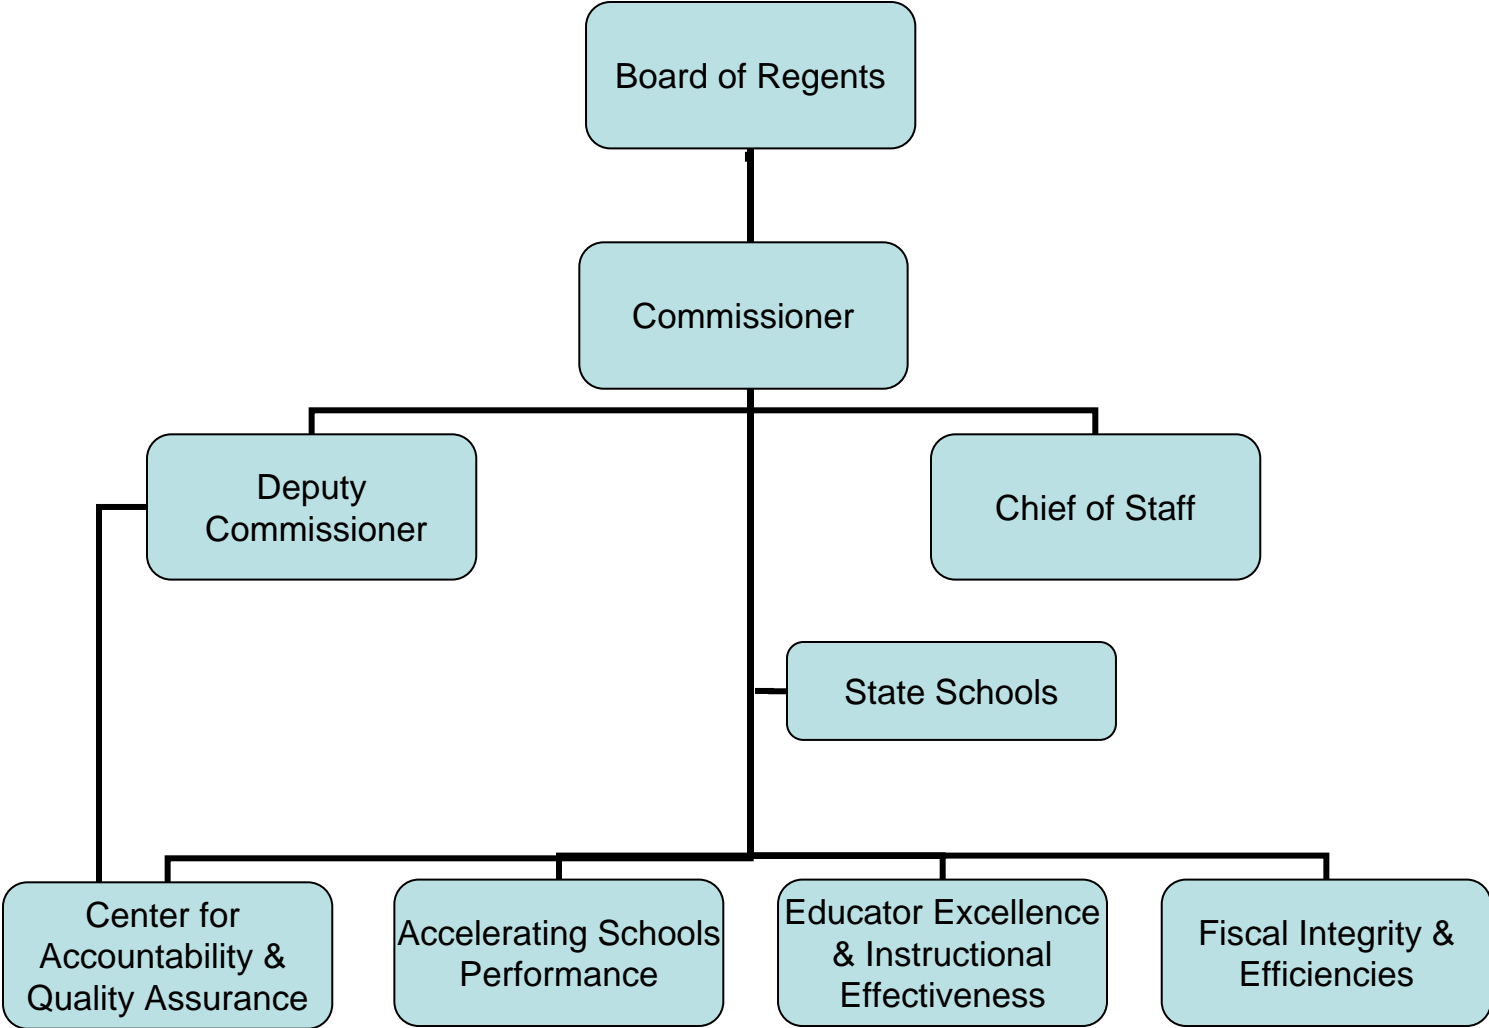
Board of Regents

Commissioner

Deputy Commissioner

Chief of Staff

State Schools

Center for Accountability & Quality Assurance

Accelerating Schools Performance

Educator Excellence & Instructional Effectiveness

Fiscal Integrity & Efficiencies